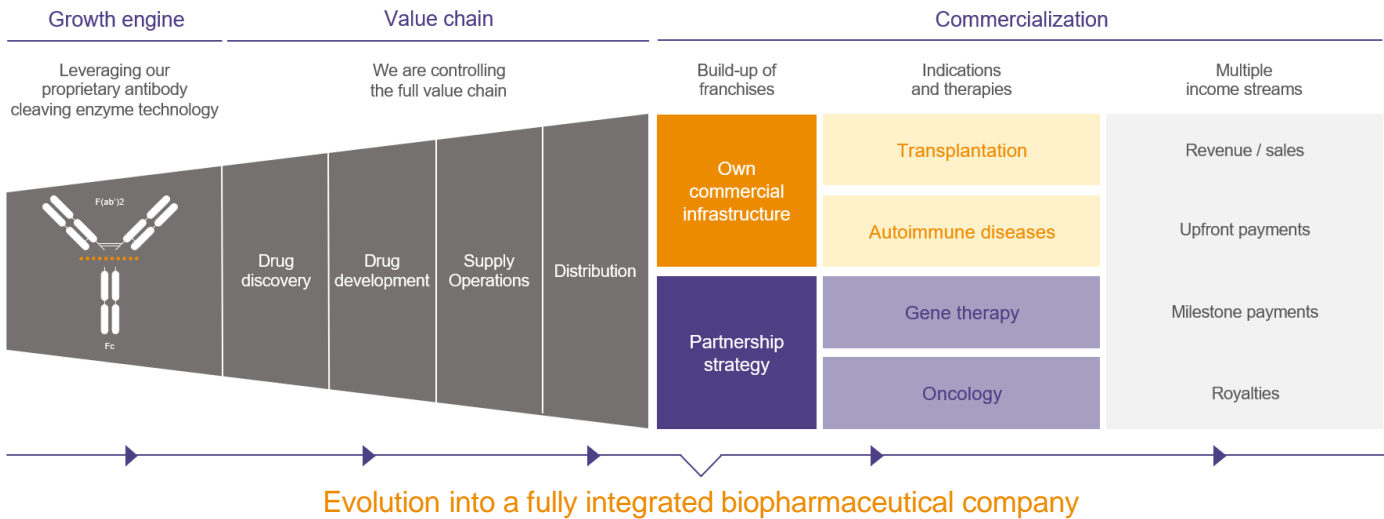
Growth engine

Leveraging our proprietary antibody cleaving enzyme technology

F(ab')2

Fc

Value chain

We are controlling the full value chain

Drug discovery

Drug development

Supply Operations

Distribution

Commercialization

Build-up of franchises

Own commercial infrastructure

Partnership strategy

Indications and therapies

Transplantation

Autoimmune diseases

Gene therapy

Oncology

Multiple income streams

Revenue / sales

Upfront payments

Milestone payments

Royalties

Evolution into a fully integrated biopharmaceutical company